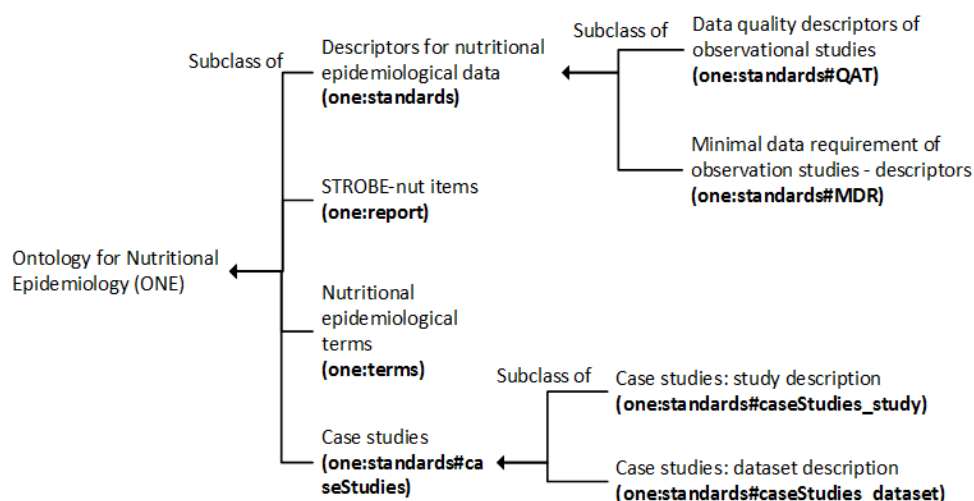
Ontology for Nutritional Epidemiology (ONE)

Subclass of

Descriptors for nutritional epidemiological data
**(one:standards)**

Subclass of

Data quality descriptors of observational studies
**(one:standards#QAT)**

Minimal data requirement of observation studies - descriptors
**(one:standards#MDR)**

STROBE-nut items
**(one:report)**

Nutritional epidemiological terms
**(one:terms)**

Case studies
**(one:standards#caseStudies)**

Subclass of

Case studies: study description
**(one:standards#caseStudies_study)**

Case studies: dataset description
**(one:standards#caseStudies_dataset)**